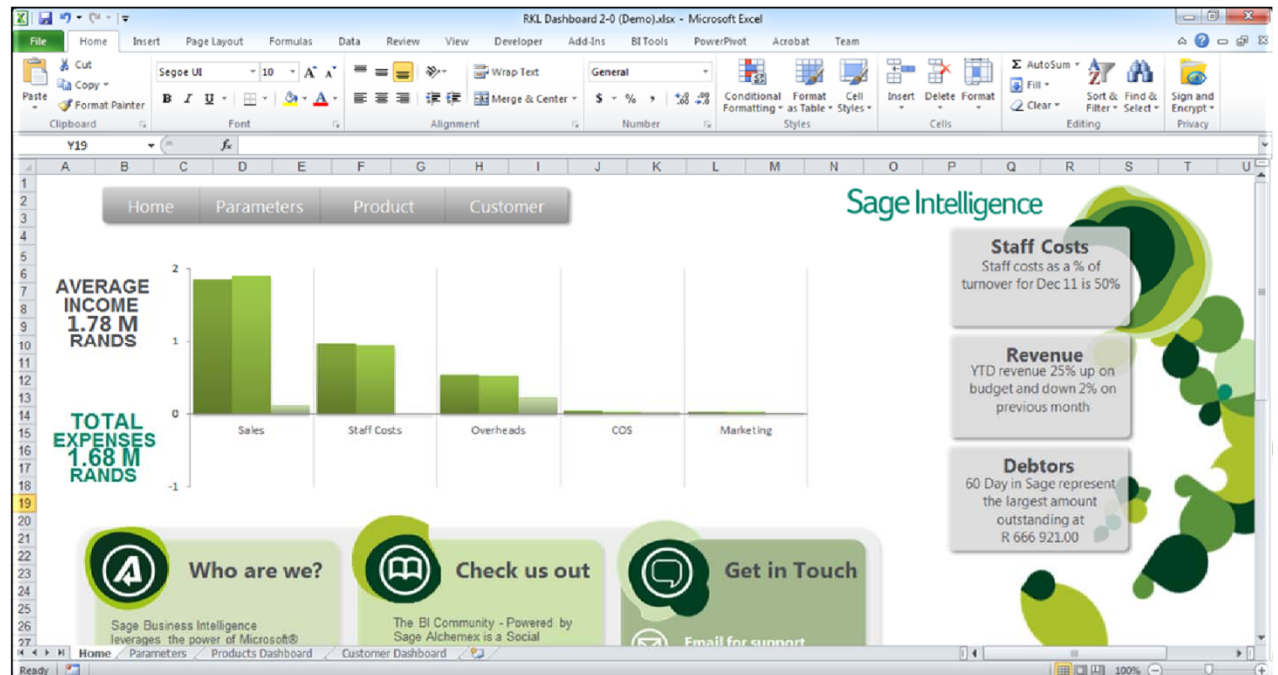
RKL Dashboard 2-0 (Demo).xlsx - Microsoft Excel

File Home Insert Page Layout Formulas Data Review View Developer Add-Ins BI Tools PowerPivot Acrobat Team

Paste Cut Copy Format Painter Clipboard
Segoe UI 10 Font
Wrap Text Merge & Center Alignment
General $ % , Number
Conditional Formatting Format as Table Cell Styles Styles
Insert Delete Format Cells
AutoSum Fill Clear Sort & Filter Find & Select Editing
Sign and Encrypt Privacy

Y19 $f_x$

A B C D E F G H I J K L M N O P Q R S T U

Home Parameters Product Customer

Sage Intelligence

AVERAGE INCOME 1.78 M RANDS

TOTAL EXPENSES 1.68 M RANDS

2
1
0
-1

Sales Staff Costs Overheads COS Marketing

Staff Costs
Staff costs as a % of turnover for Dec 11 is 50%

Revenue
YTD revenue 25% up on budget and down 2% on previous month

Debtors
60 Day in Sage represent the largest amount outstanding at R 666 921.00

Who are we?
Sage Business Intelligence leverages the power of Microsoft®

Check us out
The BI Community - Powered by Sage Alchemex is a Social

Get in Touch
Email for support

Home Parameters Products Dashboard Customer Dashboard

Ready 100%